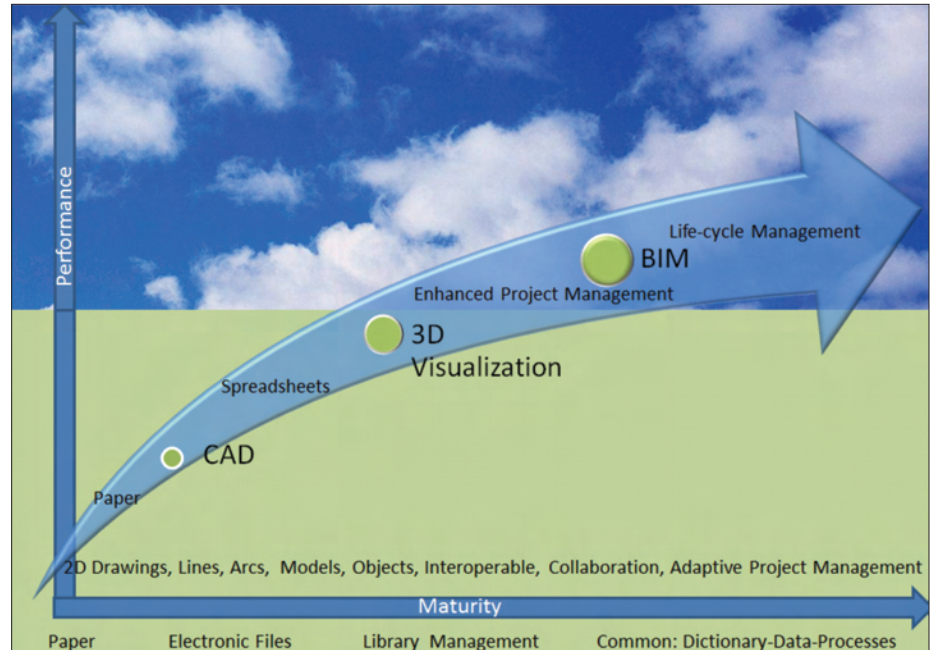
Performance

Life-cycle Management

BIM

Enhanced Project Management

3D Visualization

Spreadsheets

CAD

Paper

2D Drawings, Lines, Arcs, Models, Objects, Interoperable, Collaboration, Adaptive Project Management

Maturity

Paper Electronic Files Library Management Common: Dictionary-Data-Processes